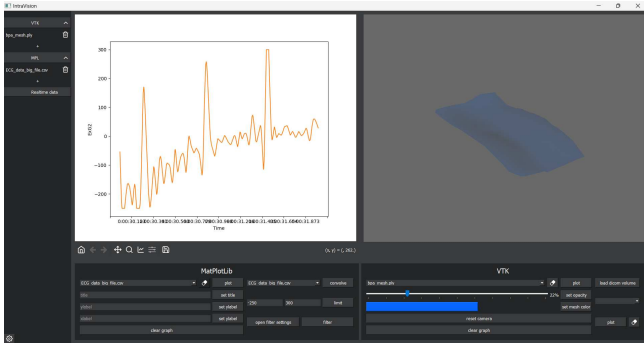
IntraVision

VTK
lipo_mesh.ply
+
MPL
ECG_data_big_file.csv
+
Realtime data

300
200
100
0
-100
-200
Ecg2
0:00:30.180 0:00:30.340 0:00:30.500 0:00:30.700 0:00:30.900 0:00:31.100 0:00:31.400 0:00:31.600 0:00:31.873
Time

(x, y) = (, 262.)

MatPlotLib
ECG_data_big_file.csv
plot
title
set title
xlabel
set xlabel
ylabel
set ylabel
clear graph
ECG_data_big_file.csv
convolve
250
360
limit
open filter settings
filter

VTK
lipo_mesh.ply
plot
load dicom volume
33%
set opacity
set mesh color
reset camera
clear graph
plot